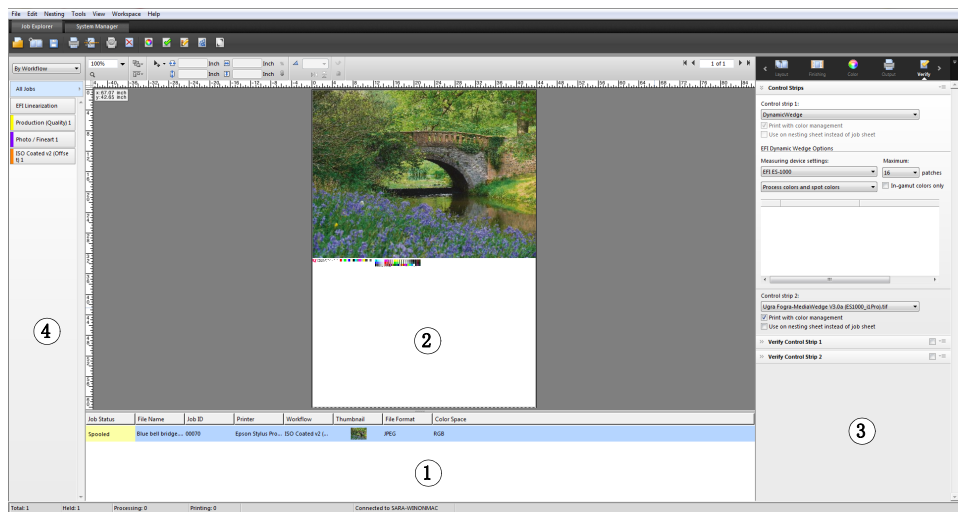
File Edit Nesting Tools View Workspace Help

Job Explorer System Manager

By Workflow

All Jobs

EFI Linearization

Production (Quality) 1

Photo / Fineart 1

ISO Coated v2 (Offset) 1

100%

Inch Inch

Inch Inch

1 of 1

x: 67.07 inch
y: 42.65 inch

Layout Finishing Color Output Verify

Control Strips

Control strip 1:

DynamicWedge

Print with color management

Use on nesting sheet instead of job sheet

EFI Dynamic Wedge Options

Measuring device settings:

EFI ES-1000

Process colors and spot colors

Maximum:

16 patches

In-gamut colors only

Control strip 2:

Ugra Fogra-MediaWedge V3.0a (ES1000_i1Pro).tif

Print with color management

Use on nesting sheet instead of job sheet

Verify Control Strip 1

Verify Control Strip 2

④

②

③

| Job Status | File Name | Job ID | Printer | Workflow | Thumbnail | File Format | Color Space |
|---|---|---|---|---|---|---|---|
| Spooled | Blue bell bridge... | 00070 | Epson Stylus Pro... | ISO Coated v2 (... | | JPEG | RGB |

①

Total: 1 Held: 1 Processing: 0 Printing: 0 Connected to SARA-WINONIMAC